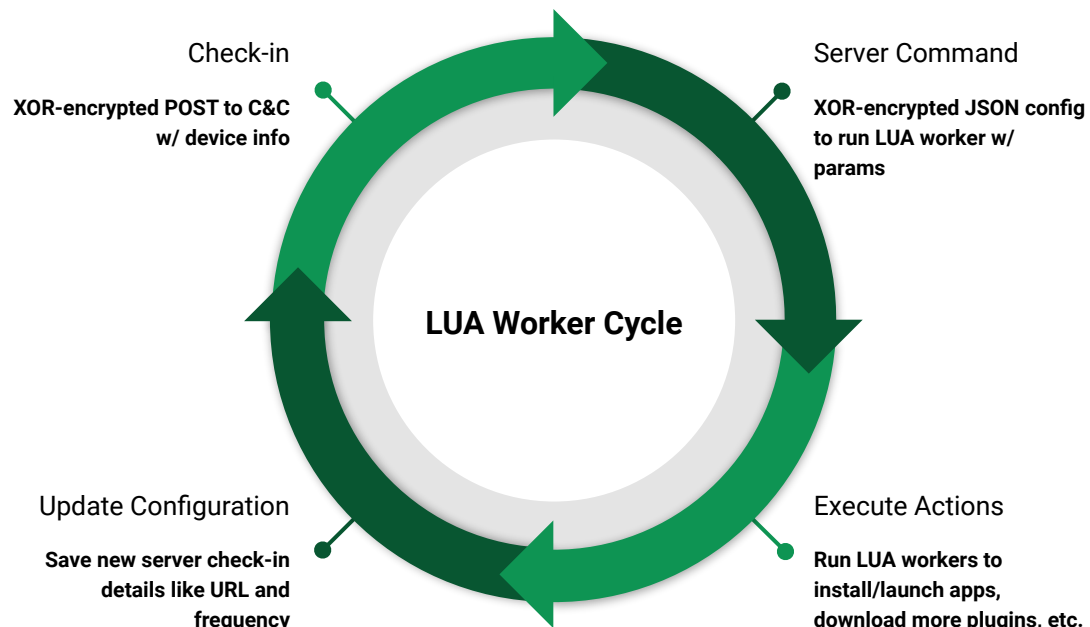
LUA Worker Cycle

Check-in

XOR-encrypted POST to C&C w/ device info

Server Command

XOR-encrypted JSON config to run LUA worker w/ params

Execute Actions

Run LUA workers to install/launch apps, download more plugins, etc.

Update Configuration

Save new server check-in details like URL and frequency